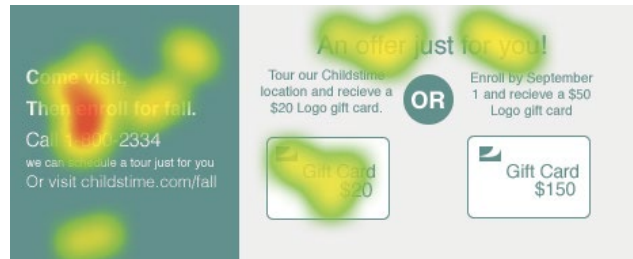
Come visit.

Then enroll for fall.

Call 1-800-2334

we can schedule a tour just for you

Or visit childstime.com/fall

An offer just for you!

Tour our Childstime location and recieve a $20 Logo gift card.

OR

Enroll by September 1 and recieve a $50 Logo gift card

Gift Card $20

Gift Card $150